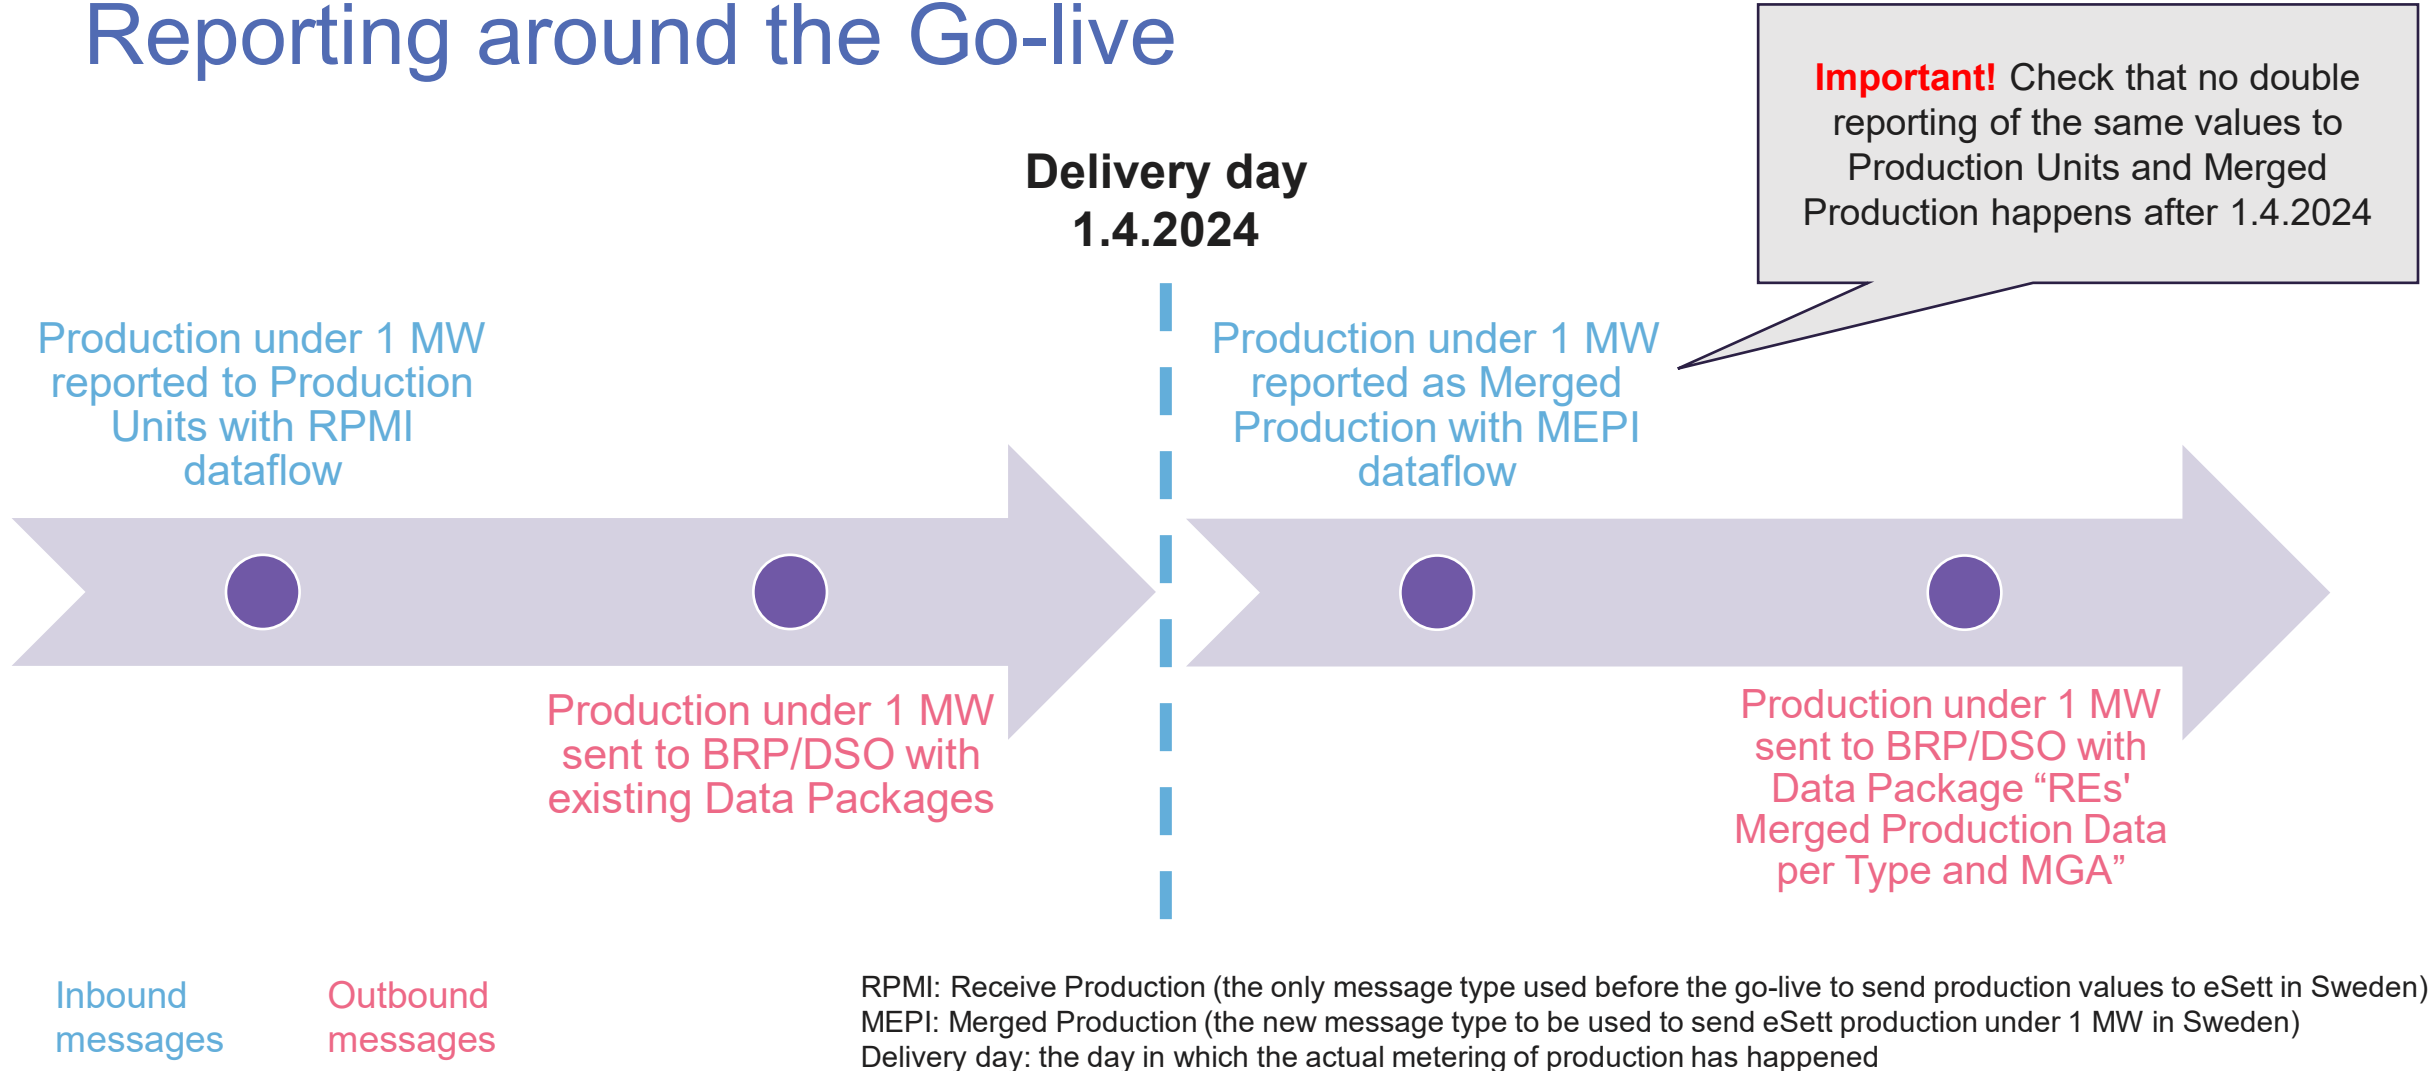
Reporting around the Go-live

Important! Check that no double reporting of the same values to Production Units and Merged Production happens after 1.4.2024

Delivery day 1.4.2024

Production under 1 MW reported to Production Units with RPMI dataflow

Production under 1 MW sent to BRP/DSO with existing Data Packages

Production under 1 MW reported as Merged Production with MEPI dataflow

Production under 1 MW sent to BRP/DSO with Data Package “REs' Merged Production Data per Type and MGA”

Inbound messages

Outbound messages

RPMI: Receive Production (the only message type used before the go-live to send production values to eSett in Sweden)
MEPI: Merged Production (the new message type to be used to send eSett production under 1 MW in Sweden)
Delivery day: the day in which the actual metering of production has happened